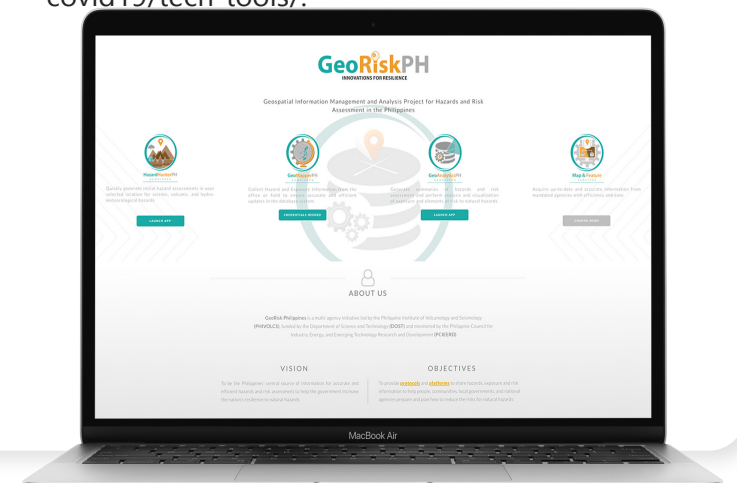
covid19/tech-tools/.

GeoRiskPH
INNOVATIONS FOR RESILIENCE

Geospatial Information Management and Analysis Project for Hazards and Risk Assessment in the Philippines

HazardHunterPH

Quickly generate initial hazard assessments in your selected location for seismic, volcanic, and hydro-meteorological hazards

LAUNCH APP

GeoMapperPH

Collect Hazards and Exposure Information from the office or field to ensure accurate and efficient updates in the database system

DOWNLOAD MOBILE

GeoAnalyticsPH

Generate scenarios of hazards and risk information and perform analysis and visualization of exposure and elements at risk to natural hazards

LAUNCH APP

Map & Feature

Acquire up-to-date and accurate information from mandated agencies with efficiency and ease

COMING SOON

ABOUT US

GeoRisk Philippines is a multi-agency initiative led by the Philippine Institute of Volcanology and Seismology (PHIVOLCS), funded by the Department of Science and Technology (DOST) and monitored by the Philippine Council for Industry, Energy, and Emerging Technology Research and Development (PCIEERD)

VISION

To be the Philippines' central source of information for hazards and efficient hazards and risk assessment to help the government increase the nation's resilience to natural hazards

OBJECTIVES

To provide protocols and platforms to share hazards, exposure and risk information to help people, communities, local governments, and national agencies prepare and plan how to reduce the risks for natural hazards

MacBook Air